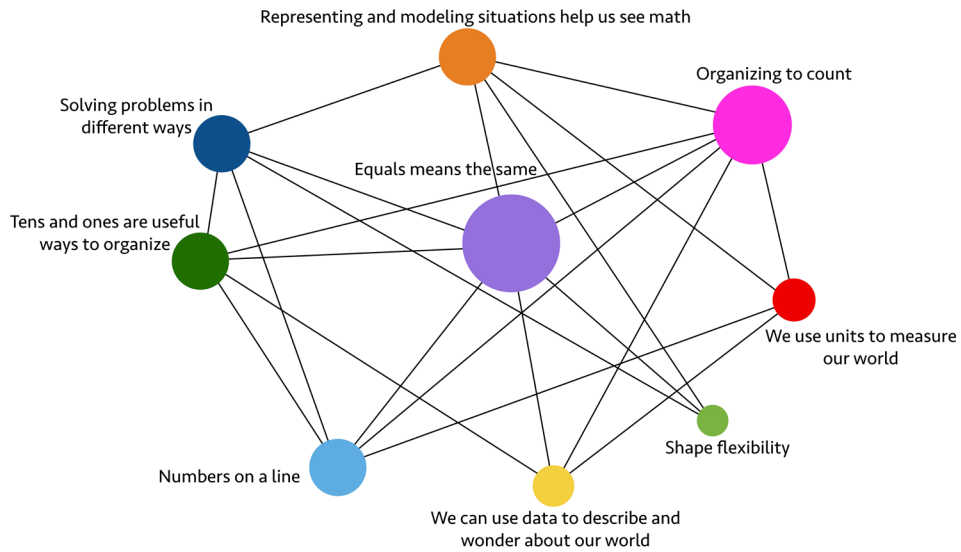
Representing and modeling situations help us see math

Organizing to count

Solving problems in different ways

Equals means the same

Tens and ones are useful ways to organize

We use units to measure our world

Shape flexibility

Numbers on a line

We can use data to describe and wonder about our world